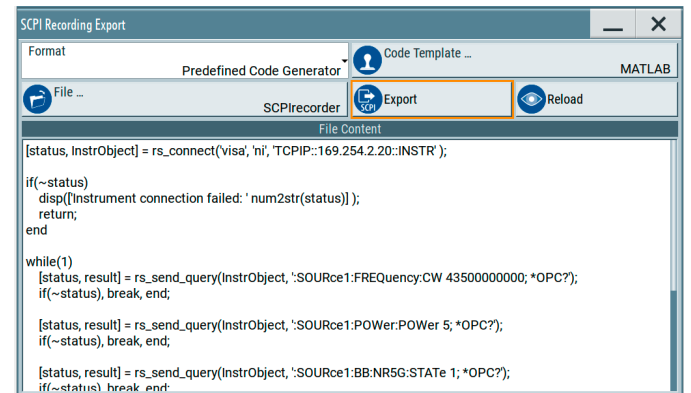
SCPI Recording Export

Format
Predefined Code Generator

Code Template ...
MATLAB

File ...
SCPIrecorder

SCPI
Export

Reload

File Content

[status, InstrObject] = rs_connect('visa', 'ni', 'TCPIP::169.254.2.20::INSTR' );

if(~status)
disp(['Instrument connection failed: ' num2str(status)] );
return;
end

while(1)
[status, result] = rs_send_query(InstrObject, ':SOURce1:FREQuency:CW 43500000000; *OPC?');
if(~status), break, end;

[status, result] = rs_send_query(InstrObject, ':SOURce1:POWer:POWer 5; *OPC?');
if(~status), break, end;

[status, result] = rs_send_query(InstrObject, ':SOURce1:BB:NR5G:STATe 1; *OPC?');
if(~status), break, end;